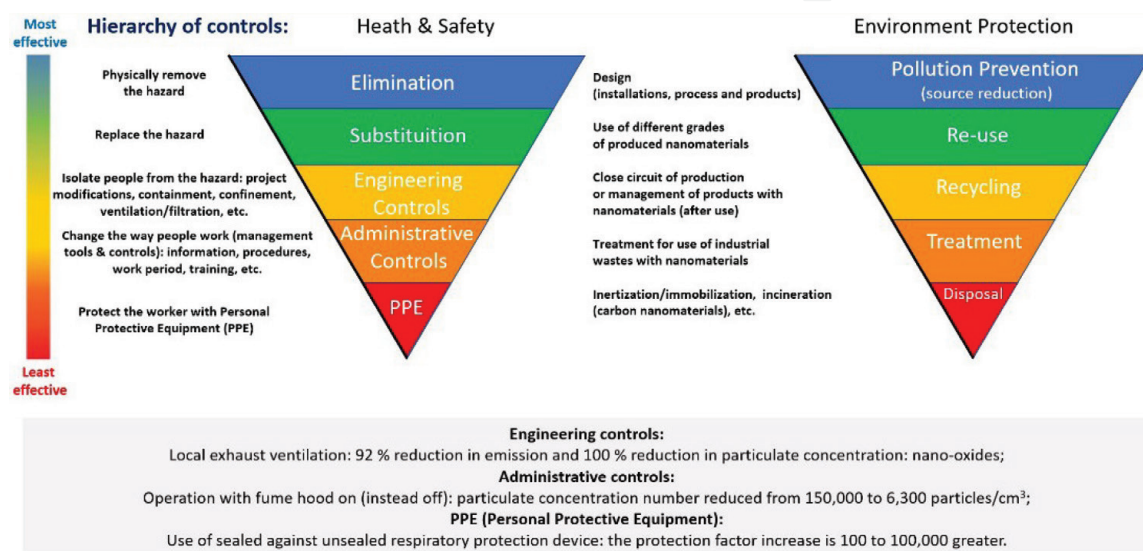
Most effective

Hierarchy of controls:

Heath & Safety

Environment Protection

Physically remove the hazard

Elimination

Design (installations, process and products)

Pollution Prevention (source reduction)

Replace the hazard

Substituition

Use of different grades of produced nanomaterials

Re-use

Isolate people from the hazard: project modifications, containment, confinement, ventilation/filtration, etc.

Engineering Controls

Close circuit of production or management of products with nanomaterials (after use)

Recycling

Change the way people work (management tools & controls): information, procedures, work period, training, etc.

Administrative Controls

Treatment for use of industrial wastes with nanomaterials

Treatment

Protect the worker with Personal Protective Equipment (PPE)

PPE

Inertization/immobilization, incineration (carbon nanomaterials), etc.

Disposal

Least effective

Engineering controls:
Local exhaust ventilation: 92 % reduction in emission and 100 % reduction in particulate concentration: nano-oxides;
Administrative controls:
Operation with fume hood on (instead off): particulate concentration number reduced from 150,000 to 6,300 particles/cm$^3$;
PPE (Personal Protective Equipment):
Use of sealed against unsealed respiratory protection device: the protection factor increase is 100 to 100,000 greater.